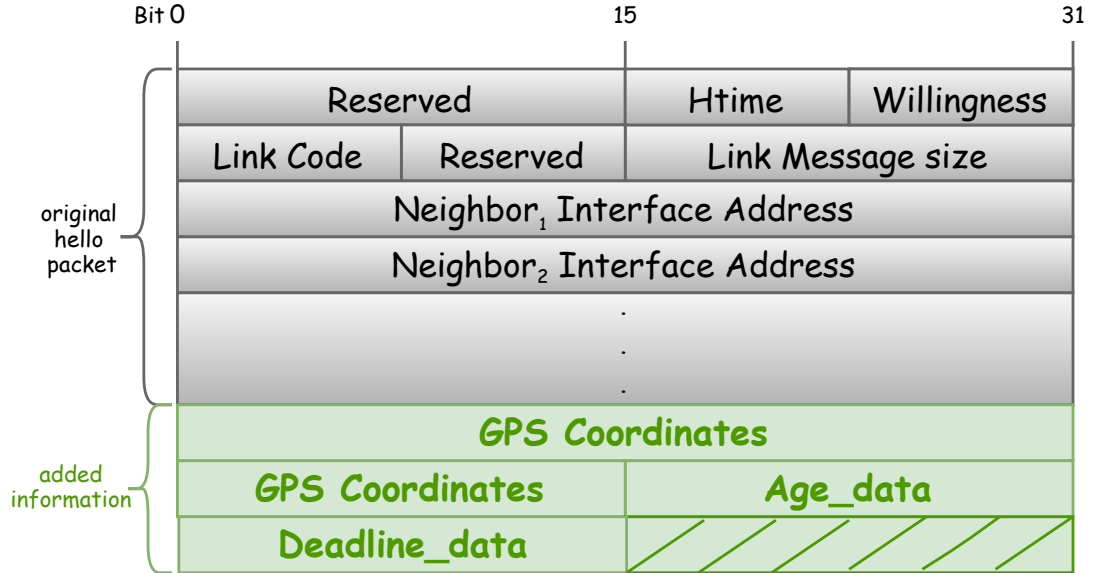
Bit 0 15 31

original hello packet

| Reserved | | Htime | Willingness |
|---|---|---|---|
| Link Code | Reserved | Link Message size | |
| Neighbor$_1$ Interface Address | | | |
| Neighbor$_2$ Interface Address | | | |
| . . . | | | |

added information

| GPS Coordinates | |
|---|---|
| GPS Coordinates | Age_data |
| Deadline_data | |